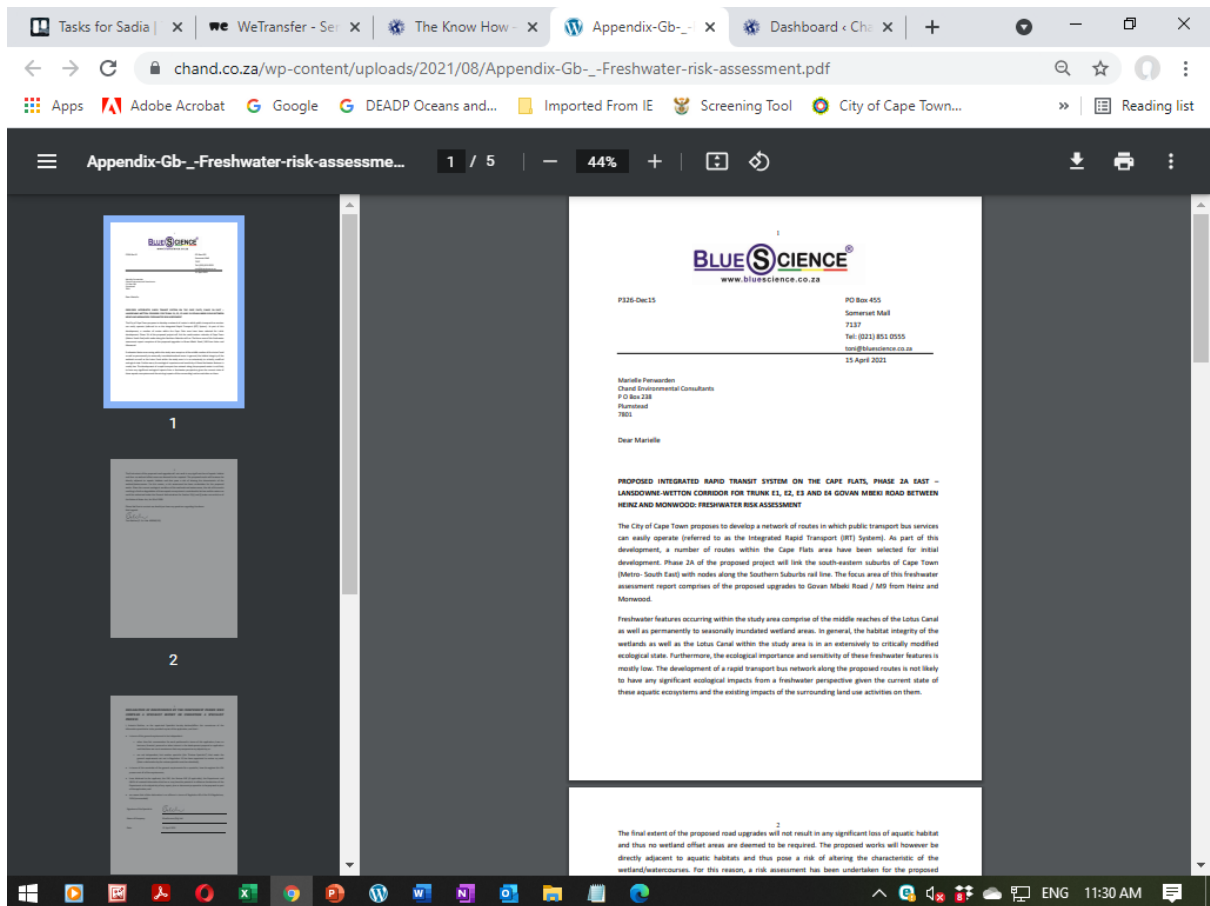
Tasks for Sadia | × WeTransfer - Ser × The Know How - × Appendix-Gb-_-F × Dashboard ‹ Cha × +

chand.co.za/wp-content/uploads/2021/08/Appendix-Gb-_-Freshwater-risk-assessment.pdf

Apps Adobe Acrobat Google DEADP Oceans and... Imported From IE Screening Tool City of Cape Town... » Reading list

Appendix-Gb-_-Freshwater-risk-assessme... 1 / 5 — 44% +

1

2

1

BLUE SCIENCE®
www.bluescience.co.za

P326-Dec15

PO Box 455
Somerset Mall
7137
Tel: (021) 851 0555
toni@bluescience.co.za
15 April 2021

Marielle Penwarden
Chand Environmental Consultants
P O Box 238
Plumstead
7801

Dear Marielle

PROPOSED INTEGRATED RAPID TRANSIT SYSTEM ON THE CAPE FLATS, PHASE 2A EAST – LANSDOWNE-WETTON CORRIDOR FOR TRUNK E1, E2, E3 AND E4 GOVAN MBEKI ROAD BETWEEN HEINZ AND MONWOOD: FRESHWATER RISK ASSESSMENT

The City of Cape Town proposes to develop a network of routes in which public transport bus services can easily operate (referred to as the Integrated Rapid Transport (IRT) System). As part of this development, a number of routes within the Cape Flats area have been selected for initial development. Phase 2A of the proposed project will link the south-eastern suburbs of Cape Town (Metro- South East) with nodes along the Southern Suburbs rail line. The focus area of this freshwater assessment report comprises of the proposed upgrades to Govan Mbeki Road / M9 from Heinz and Monwood.

Freshwater features occurring within the study area comprise of the middle reaches of the Lotus Canal as well as permanently to seasonally inundated wetland areas. In general, the habitat integrity of the wetlands as well as the Lotus Canal within the study area is in an extensively to critically modified ecological state. Furthermore, the ecological importance and sensitivity of these freshwater features is mostly low. The development of a rapid transport bus network along the proposed routes is not likely to have any significant ecological impacts from a freshwater perspective given the current state of these aquatic ecosystems and the existing impacts of the surrounding land use activities on them.

2

The final extent of the proposed road upgrades will not result in any significant loss of aquatic habitat and thus no wetland offset areas are deemed to be required. The proposed works will however be directly adjacent to aquatic habitats and thus pose a risk of altering the characteristic of the wetland/watercourses. For this reason, a risk assessment has been undertaken for the proposed

ENG 11:30 AM